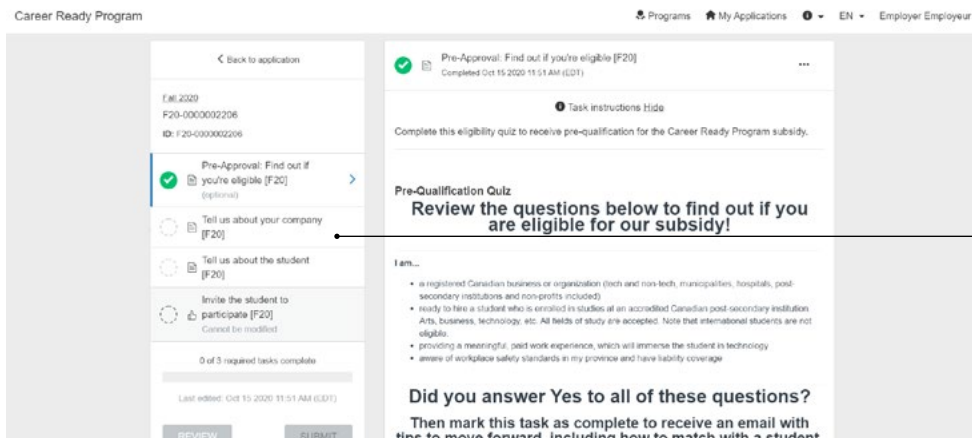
Career Ready Program

Programs My Applications EN Employer Employeur

< Back to application

Fall 2020
F20-0000002206
ID: F20-0000002206

Pre-Approval: Find out if you're eligible [F20]
(optional)

Tell us about your company [F20]

Tell us about the student [F20]

Invite the student to participate [F20]
Cannot be modified

0 of 3 required tasks complete

Last edited: Oct 15 2020 11:51 AM (EDT)

REVIEW SUBMIT

Pre-Approval: Find out if you're eligible [F20]
Completed Oct 15 2020 11:51 AM (EDT)

Task instructions Hide

Complete this eligibility quiz to receive pre-qualification for the Career Ready Program subsidy.

Pre-Qualification Quiz

Review the questions below to find out if you are eligible for our subsidy!

I am...

• a registered Canadian business or organization (tech and non-tech, municipalities, hospitals, post-secondary institutions and non-profits included)
• ready to hire a student who is enrolled in studies at an accredited Canadian post-secondary institution. Arts, business, technology, etc. All fields of study are accepted. Note that international students are not eligible.
• providing a meaningful, paid work experience, which will immerse the student in technology
• aware of workplace safety standards in my province and have liability coverage

Did you answer Yes to all of these questions?

Then mark this task as complete to receive an email with tips to move forward, including how to match with a student